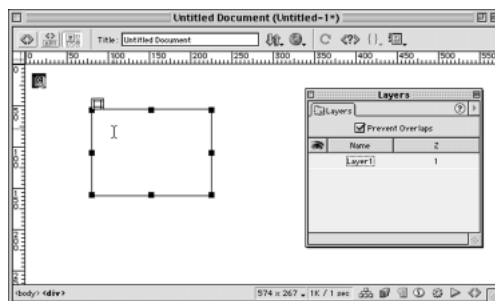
Untitled Document (Untitled-1*)

Title: Untitled Document

0 50 100 150 200 250 300 350 400 450 500 550

Layers

Layers

Prevent Overlaps

| | Name | Z |
|---|---|---|
| | Layer1 | 1 |

<body> <div>

574 x 267 1K / 1 sec